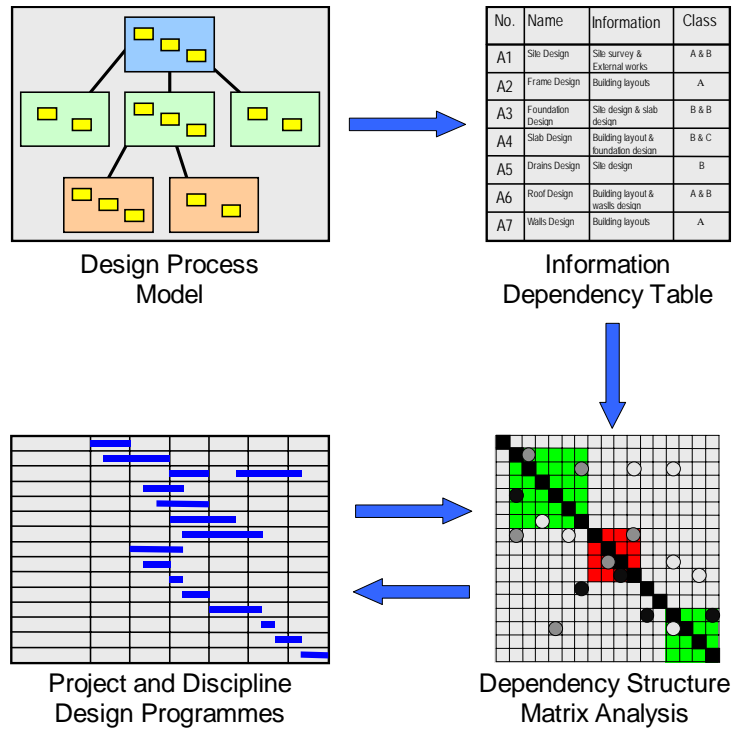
| No. | Name | Information | Class |
|---|---|---|---|
| A1 | Site Design | Site survey & External works | A & B |
| A2 | Frame Design | Building layouts | A |
| A3 | Foundation Design | Site design & slab design | B & B |
| A4 | Slab Design | Building layout & foundation design | B & C |
| A5 | Drains Design | Site design | B |
| A6 | Roof Design | Building layout & waslls design | A & B |
| A7 | Walls Design | Building layouts | A |

Design Process Model

Information Dependency Table

Project and Discipline Design Programmes

Dependency Structure Matrix Analysis